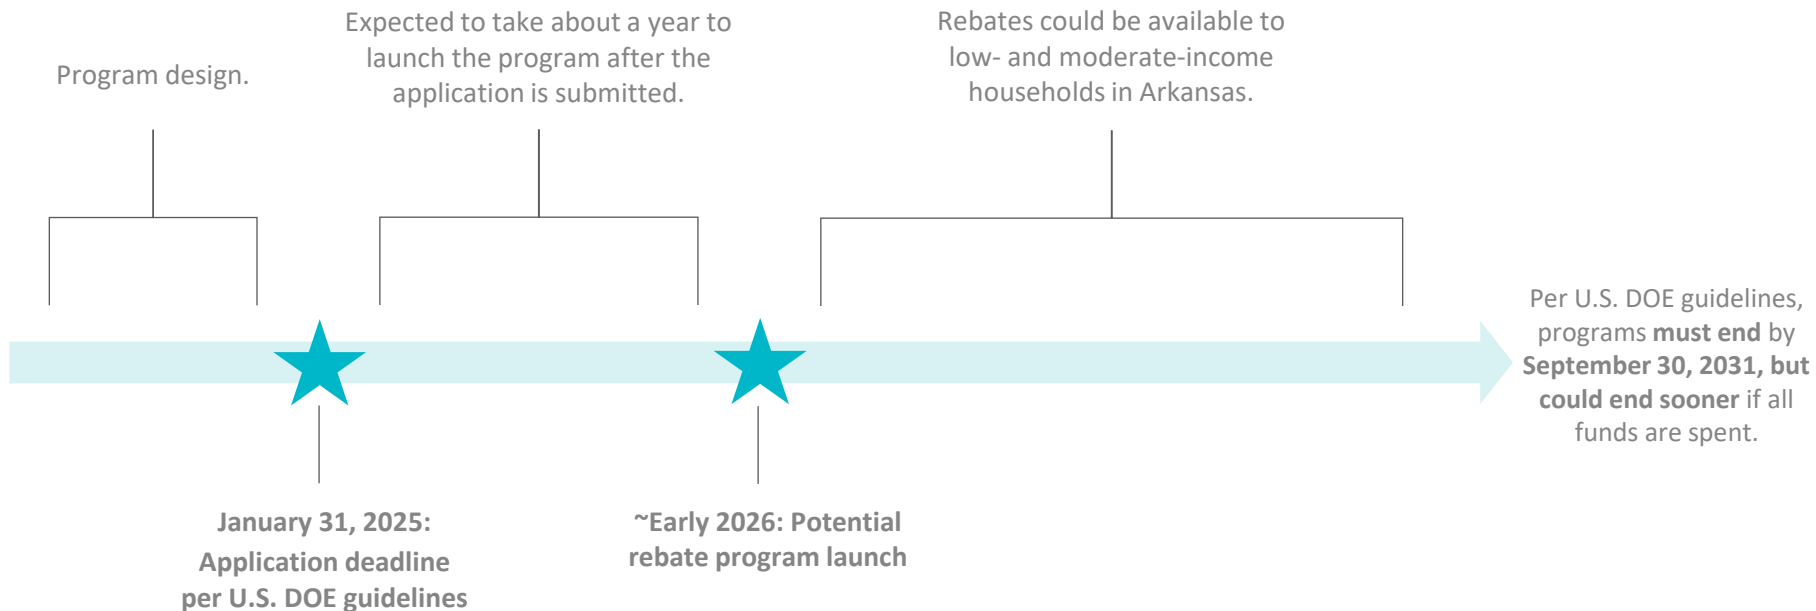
Program design.

Expected to take about a year to launch the program after the application is submitted.

Rebates could be available to low- and moderate-income households in Arkansas.

Per U.S. DOE guidelines, programs must end by September 30, 2031, but could end sooner if all funds are spent.

January 31, 2025: Application deadline per U.S. DOE guidelines

~Early 2026: Potential rebate program launch